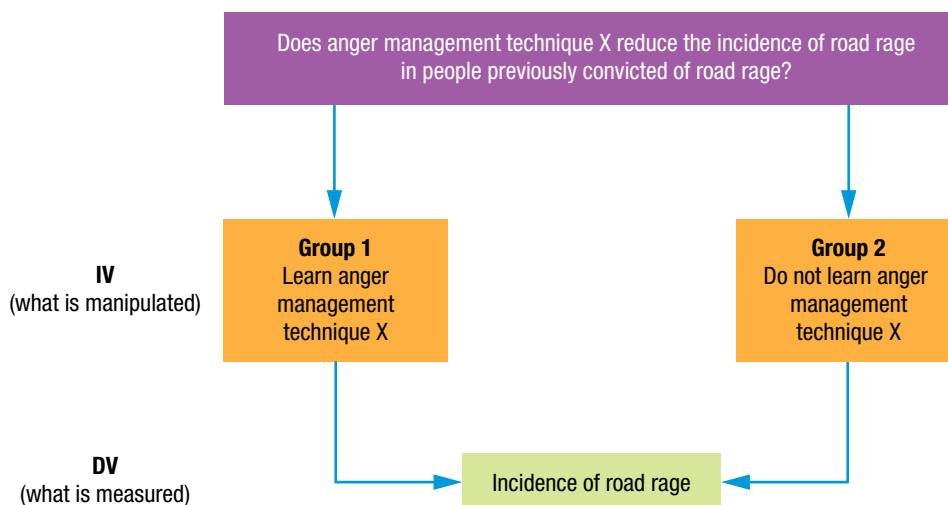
Does anger management technique X reduce the incidence of road rage in people previously convicted of road rage?

IV
(what is manipulated)

Group 1
Learn anger management technique X

Group 2
Do not learn anger management technique X

DV
(what is measured)

Incidence of road rage